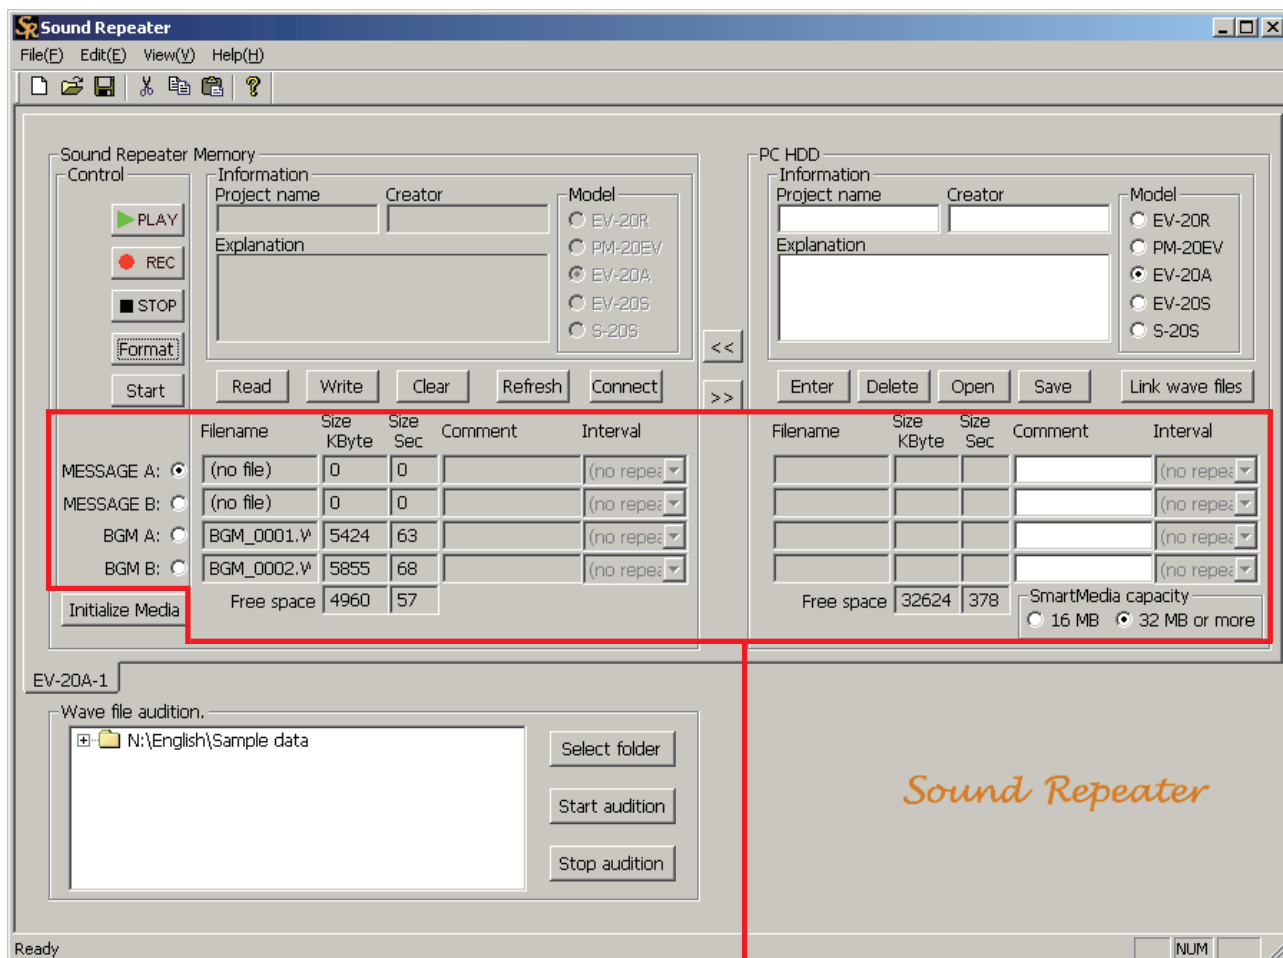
Sound Repeater
File(F) Edit(E) View(V) Help(H)

Sound Repeater Memory
Control
PLAY
REC
STOP
Format
Start

Information
Project name
Creator
Explanation
Model
EV-20R
PM-20EV
EV-20A
EV-20S
S-20S

Read Write Clear Refresh Connect

<<
>>

PC HDD
Information
Project name
Creator
Explanation
Model
EV-20R
PM-20EV
EV-20A
EV-20S
S-20S

Enter Delete Open Save Link wave files

| | Filename | Size KByte | Size Sec | Comment | Interval |
|---|---|---|---|---|---|
| MESSAGE A: | (no file) | 0 | 0 | | (no repea |
| MESSAGE B: | (no file) | 0 | 0 | | (no repea |
| BGM A: | BGM_0001.W | 5424 | 63 | | (no repea |
| BGM B: | BGM_0002.W | 5855 | 68 | | (no repea |
| | Free space | 4960 | 57 | | |

Initialize Media

| Filename | Size KByte | Size Sec | Comment | Interval |
|---|---|---|---|---|
| | | | | (no repea |
| | | | | (no repea |
| | | | | (no repea |
| | | | | (no repea |
| Free space | 32624 | 378 | | |

SmartMedia capacity
16 MB 32 MB or more

EV-20A-1
Wave file audition.
N:\English\Sample data
Select folder
Start audition
Stop audition

Sound Repeater

Ready
NUM